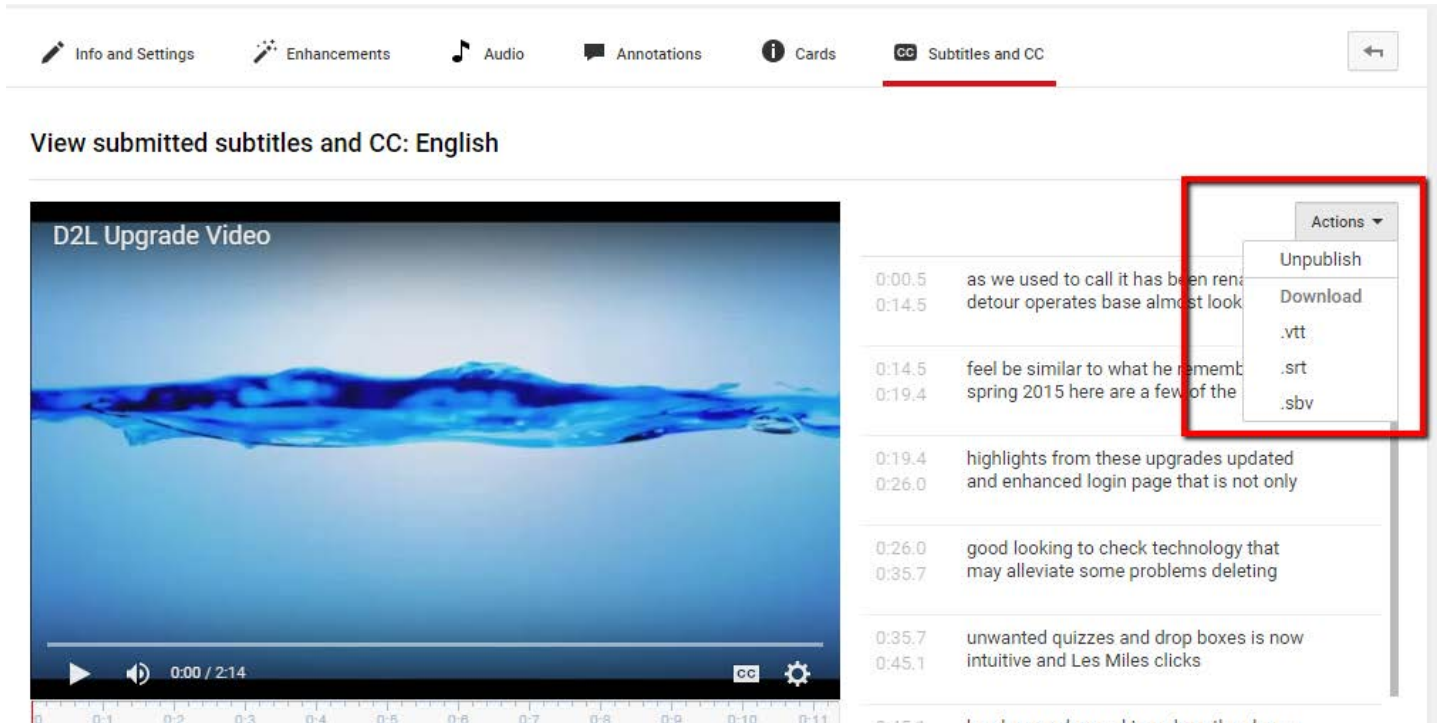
Info and Settings Enhancements Audio Annotations Cards CC Subtitles and CC

View submitted subtitles and CC: English

D2L Upgrade Video

Actions

Unpublish

Download

.vtt

.srt

.sbv

0:00.5
0:14.5
as we used to call it has been rena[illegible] detour operates base almost look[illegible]

0:14.5
0:19.4
feel be similar to what he rememb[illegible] spring 2015 here are a few of the

0:19.4
0:26.0
highlights from these upgrades updated and enhanced login page that is not only

0:26.0
0:35.7
good looking to check technology that may alleviate some problems deleting

0:35.7
0:45.1
unwanted quizzes and drop boxes is now intuitive and Les Miles clicks

0:00 / 2:14

CC

0 0:1 0:2 0:3 0:4 0:5 0:6 0:7 0:8 0:9 0:10 0:11